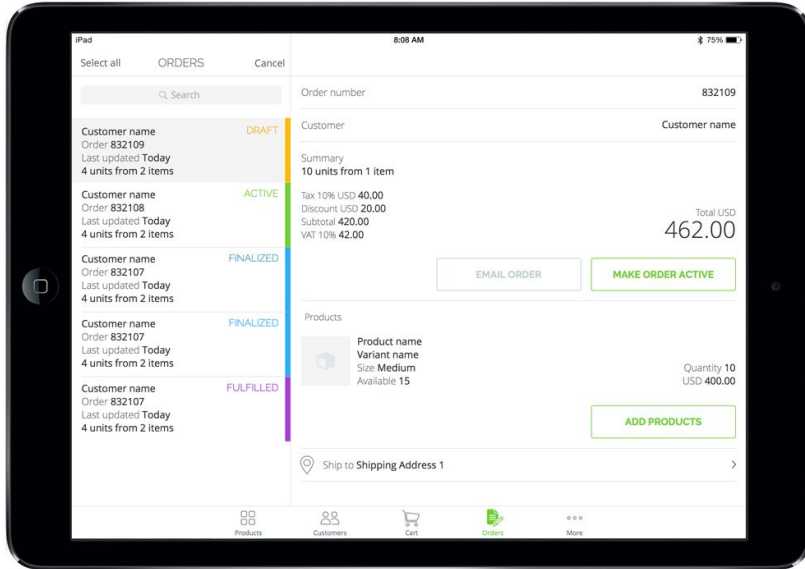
iPad 8:08 AM 75%

Select all ORDERS Cancel

Search

Customer name DRAFT
Order 832109
Last updated Today
4 units from 2 items

Customer name ACTIVE
Order 832108
Last updated Today
4 units from 2 items

Customer name FINALIZED
Order 832107
Last updated Today
4 units from 2 items

Customer name FINALIZED
Order 832107
Last updated Today
4 units from 2 items

Customer name FULFILLED
Order 832107
Last updated Today
4 units from 2 items

Order number 832109

Customer Customer name

Summary
10 units from 1 item

Tax 10% USD 40.00
Discount USD 20.00
Subtotal 420.00
VAT 10% 42.00

Total USD
462.00

EMAIL ORDER
MAKE ORDER ACTIVE

Products

Product name
Variant name
Size Medium
Available 15

Quantity 10
USD 400.00

ADD PRODUCTS

Ship to Shipping Address 1

Products Customers Cart Orders More